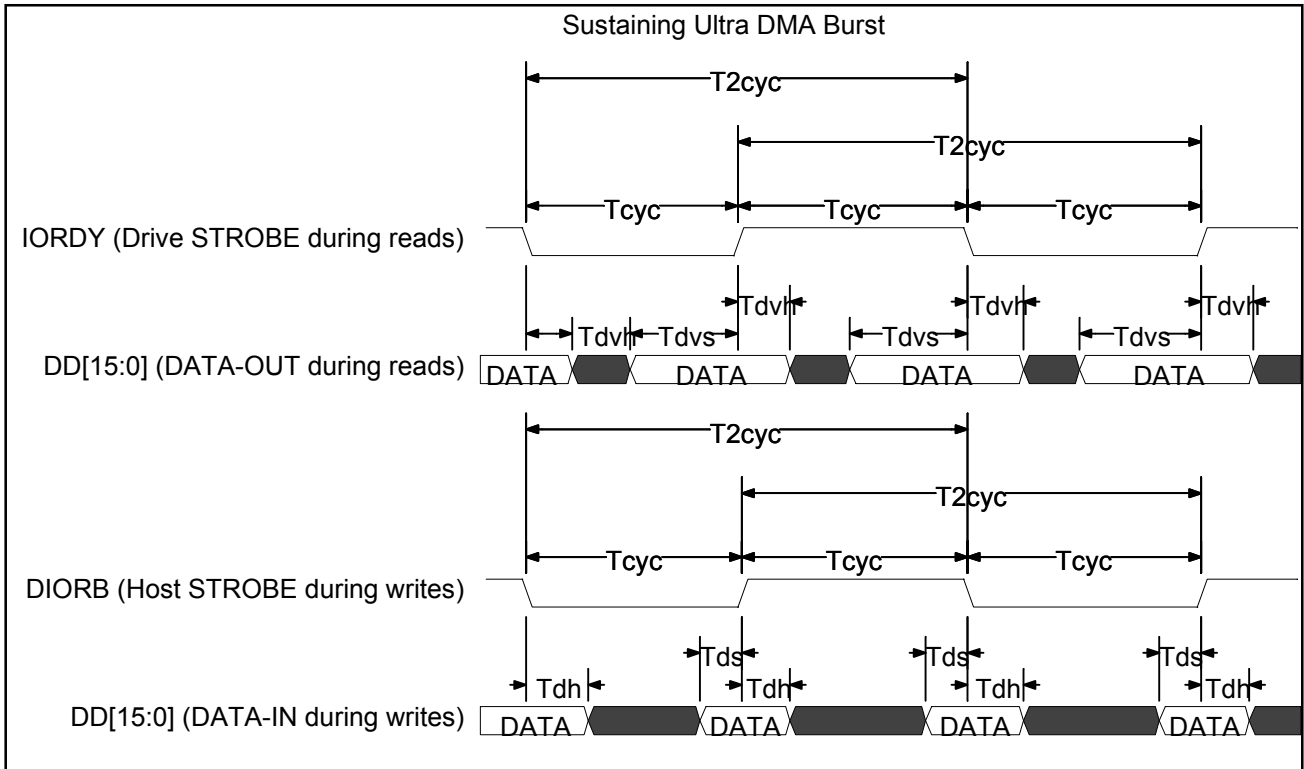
Sustaining Ultra DMA Burst

T2cyc

T2cyc

Tcyc Tcyc Tcyc

IORDY (Drive STROBE during reads)

Tdvh Tdvh Tdvh

Tdvh Tdvs Tdvs Tdvs

DD[15:0] (DATA-OUT during reads) DATA DATA DATA DATA

T2cyc

T2cyc

Tcyc Tcyc Tcyc

DIORB (Host STROBE during writes)

Tds Tds Tds

Tdh Tdh Tdh Tdh

DD[15:0] (DATA-IN during writes) DATA DATA DATA DATA